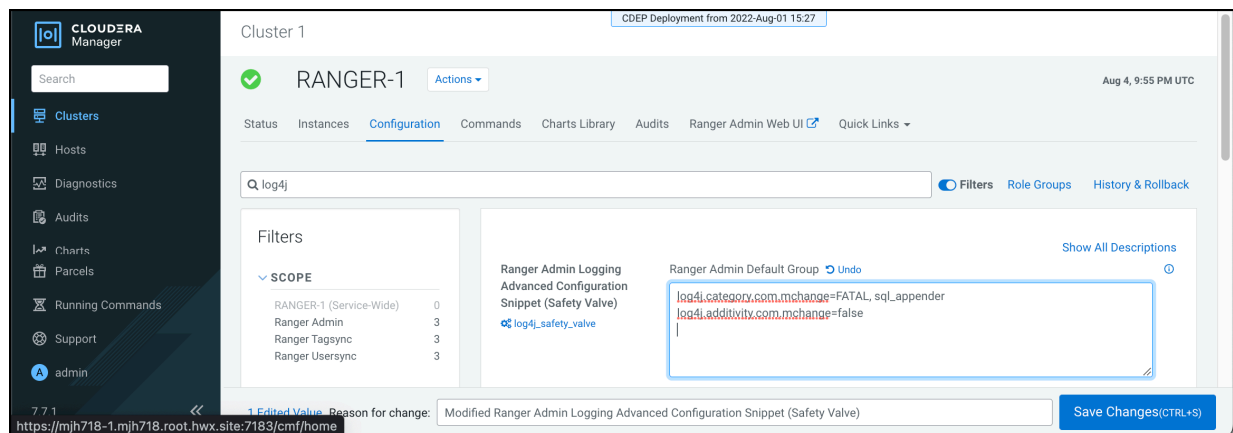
CLOUDERA Manager

Search

Clusters

Hosts

Diagnostics

Audits

Charts

Parcels

Running Commands

Support

admin

7.7.1

CDEP Deployment from 2022-Aug-01 15:27

Cluster 1

RANGER-1

Actions

Aug 4, 9:55 PM UTC

Status Instances Configuration Commands Charts Library Audits Ranger Admin Web UI Quick Links

log4j

Filters Role Groups History & Rollback

Filters

SCOPE

RANGER-1 (Service-Wide) 0

Ranger Admin 3

Ranger Tagsync 3

Ranger Usersync 3

Show All Descriptions

Ranger Admin Logging Advanced Configuration Snippet (Safety Valve)

log4j_safety_valve

Ranger Admin Default Group Undo

log4j.category.com.mchange=FATAL, sql_appender
log4j.additivity.com.mchange=false

1 Edited Value Reason for change: Modified Ranger Admin Logging Advanced Configuration Snippet (Safety Valve)

Save Changes(CTRL+S)

https://mjh718-1.mjh718.root.hwx.site:7183/cmf/home